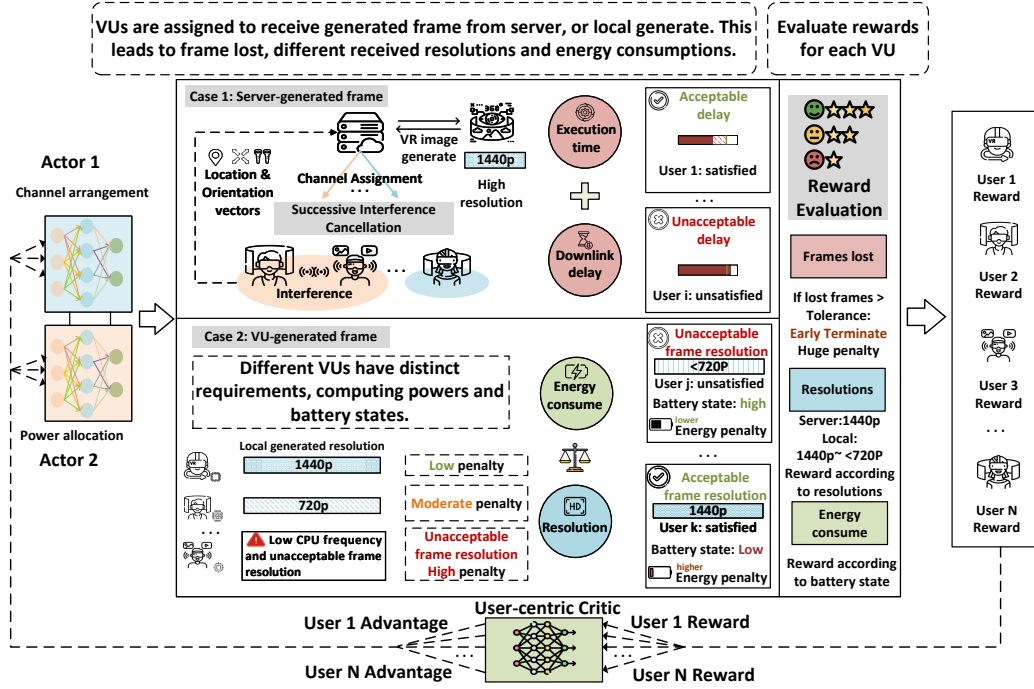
VUs are assigned to receive generated frame from server, or local generate. This leads to frame lost, different received resolutions and energy consumptions.

Evaluate rewards for each VU

Actor 1

Channel arrangement

Power allocation

Actor 2

Case 1: Server-generated frame

Location & Orientation vectors

Channel Assignment

...

VR image generate

1440p

High resolution

Successive Interference Cancellation

Interference

...

Execution time

Downlink delay

Acceptable delay

User 1: satisfied

...

Unacceptable delay

User i: unsatisfied

Case 2: VU-generated frame

Different VUs have distinct requirements, computing powers and battery states.

Energy consume

Local generated resolution

1440p

720p

...

Low CPU frequency and unacceptable frame resolution

Low penalty

Moderate penalty

Unacceptable frame resolution High penalty

Resolution

Unacceptable frame resolution

<720P

User j: unsatisfied

Battery state: high

lower

Energy penalty

...

Acceptable frame resolution

1440p

User k: satisfied

Battery state: Low

higher

Energy penalty

Reward Evaluation

Frames lost

If lost frames > Tolerance:

Early Terminate

Huge penalty

Resolutions

Server:1440p

Local: 1440p~ <720P

Reward according to resolutions

Energy consume

Reward according to battery state

User 1 Reward

User 2 Reward

User 3 Reward

...

User N Reward

User-centric Critic

User 1 Advantage

User N Advantage

User 1 Reward

User N Reward